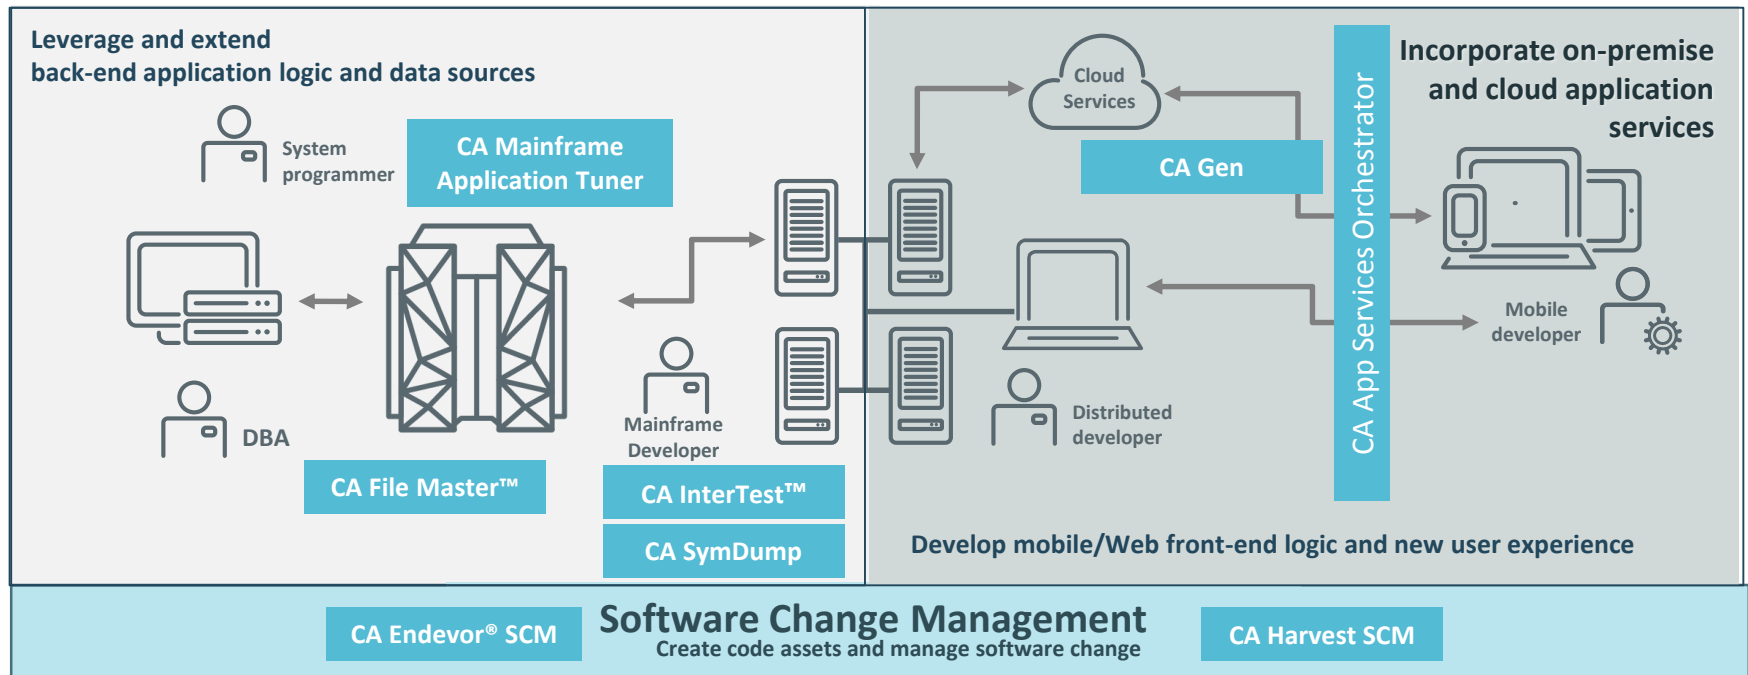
Leverage and extend
back-end application logic and data sources

System programmer

CA Mainframe Application Tuner

DBA

CA File Master™

Mainframe Developer

CA InterTest™

CA SymDump

Cloud Services

CA Gen

CA App Services Orchestrator

Incorporate on-premise and cloud application services

Mobile developer

Distributed developer

Develop mobile/Web front-end logic and new user experience

CA Endevor® SCM

Software Change Management
Create code assets and manage software change

CA Harvest SCM